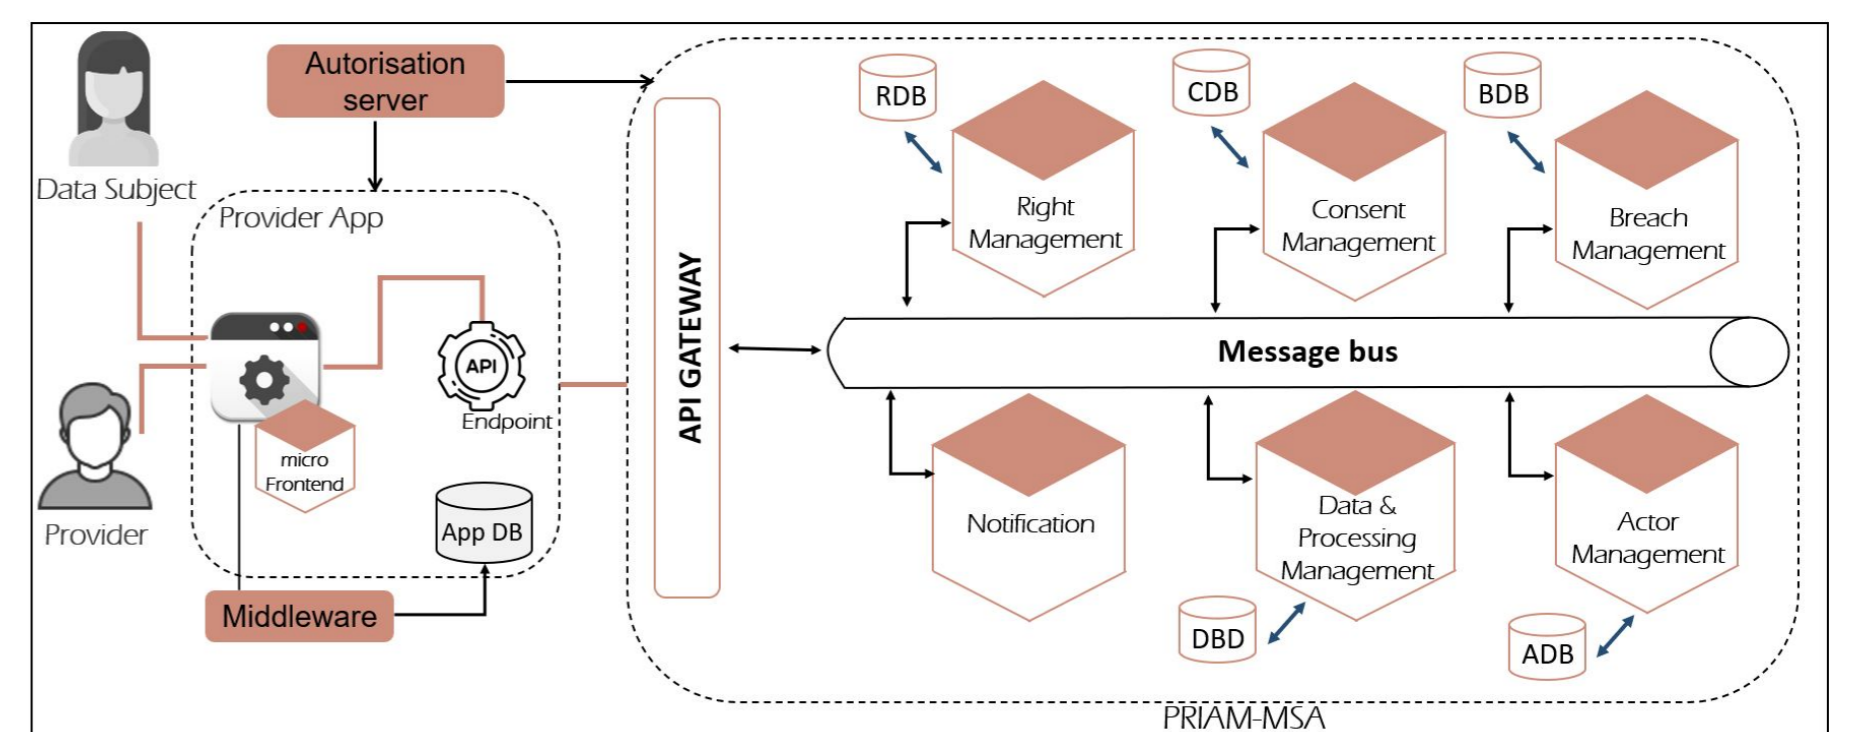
Autorisation server

Data Subject

Provider App

API

Endpoint

micro Frontend

App DB

Provider

Middleware

API GATEWAY

RDB

Right Management

CDB

Consent Management

BDB

Breach Management

Message bus

Notification

Data & Processing Management

DBD

Actor Management

ADB

PRIAM-MSA